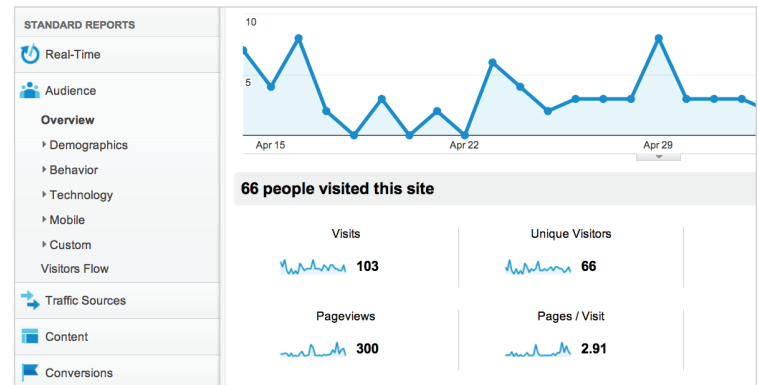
STANDARD REPORTS
Real-Time
Audience
Overview
Demographics
Behavior
Technology
Mobile
Custom
Visitors Flow
Traffic Sources
Content
Conversions

10
5
Apr 15
Apr 22
Apr 29

66 people visited this site

Visits
103
Unique Visitors
66
Pageviews
300
Pages / Visit
2.91